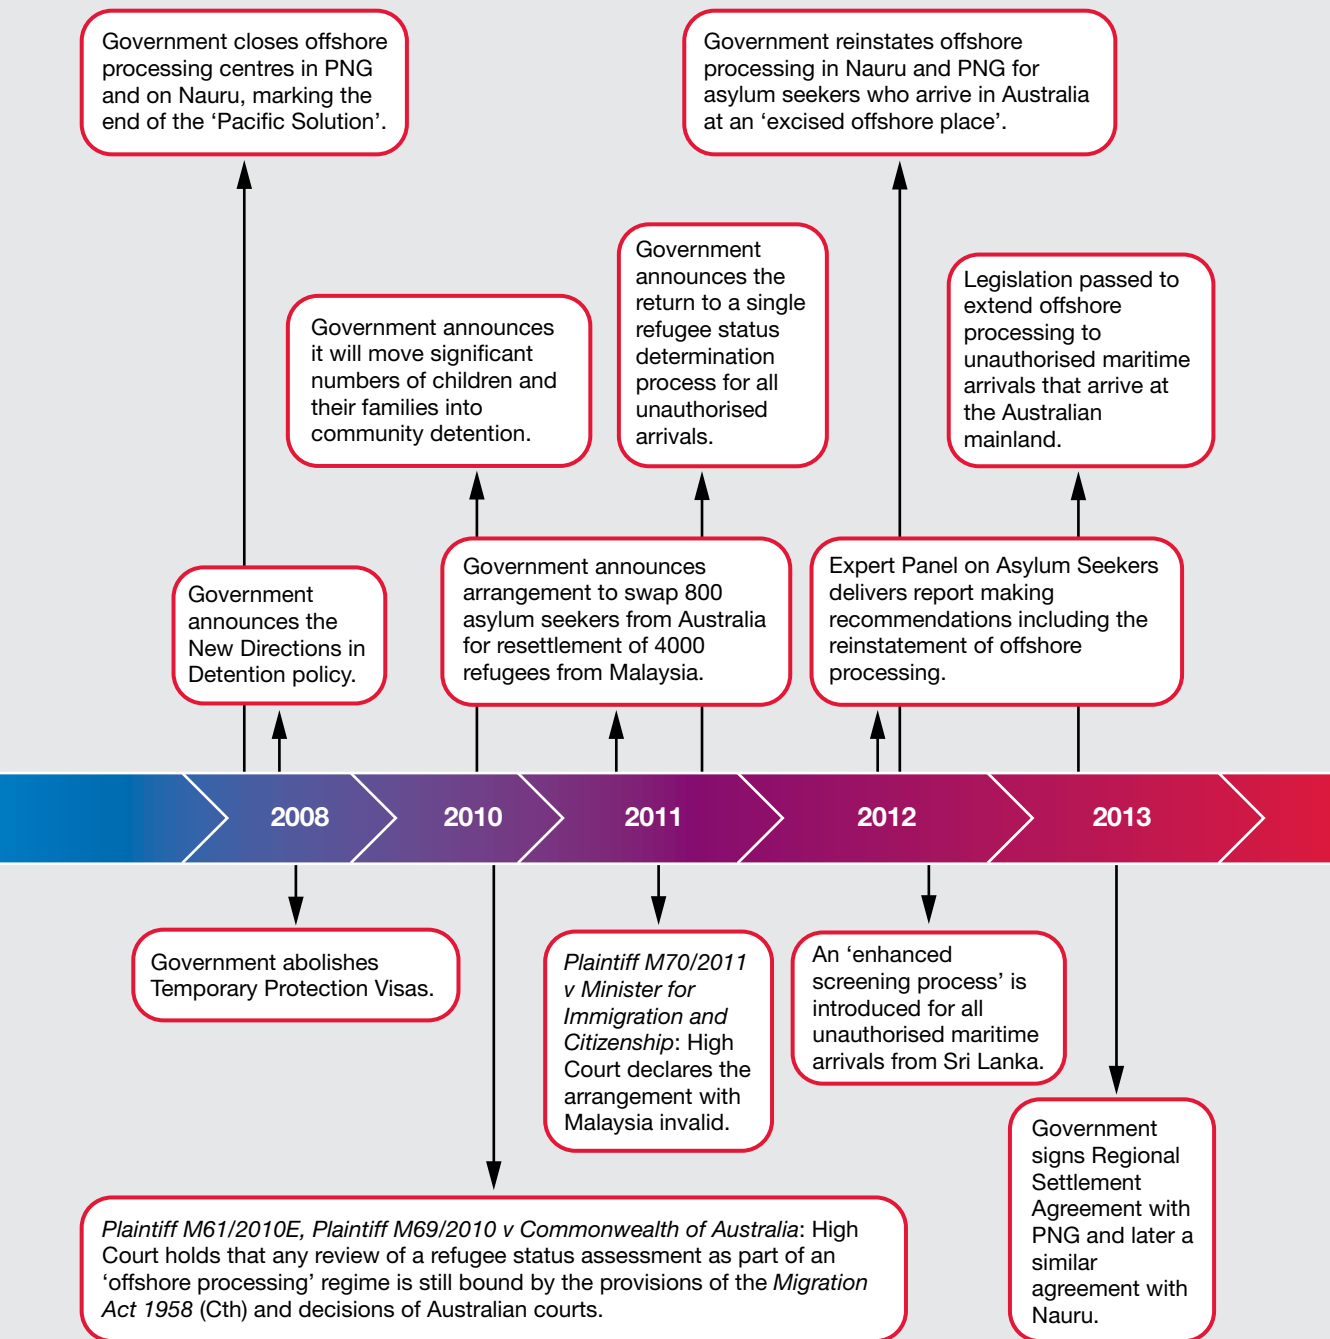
Government closes offshore processing centres in PNG and on Nauru, marking the end of the ‘Pacific Solution’.

Government reinstates offshore processing in Nauru and PNG for asylum seekers who arrive in Australia at an ‘excised offshore place’.

Government announces it will move significant numbers of children and their families into community detention.

Government announces the return to a single refugee status determination process for all unauthorised arrivals.

Legislation passed to extend offshore processing to unauthorised maritime arrivals that arrive at the Australian mainland.

Government announces the New Directions in Detention policy.

Government announces arrangement to swap 800 asylum seekers from Australia for resettlement of 4000 refugees from Malaysia.

Expert Panel on Asylum Seekers delivers report making recommendations including the reinstatement of offshore processing.

2008

2010

2011

2012

2013

Government abolishes Temporary Protection Visas.

*Plaintiff M70/2011 v Minister for Immigration and Citizenship*: High Court declares the arrangement with Malaysia invalid.

An ‘enhanced screening process’ is introduced for all unauthorised maritime arrivals from Sri Lanka.

Government signs Regional Settlement Agreement with PNG and later a similar agreement with Nauru.

*Plaintiff M61/2010E, Plaintiff M69/2010 v Commonwealth of Australia*: High Court holds that any review of a refugee status assessment as part of an ‘offshore processing’ regime is still bound by the provisions of the *Migration Act 1958* (Cth) and decisions of Australian courts.